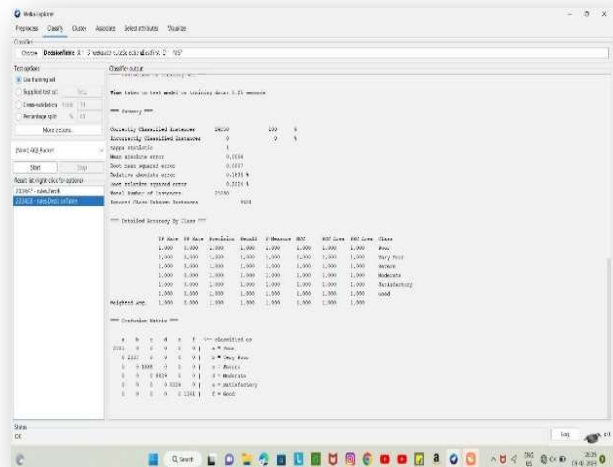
Weka Explorer

Preprocess Classify Cluster Associate Select attributes Visualize

Classifier

Choose DecisionTable -X 1 -S weka.attributeSelection.BestFirst -D 1 -N 5

Test options

Use training set

Supplied test set Set...

Cross-validation Folds 10

Percentage split % 66

More options...

(Nom) ACQ_Rating

Start Stop

Result list (right-click for options)

23:34:57 - rules.ZeroR

23:34:58 - rules.DecisionTable

Classifier output

Time taken to test model on training data: 0.03 seconds

=== Summary ===

Correctly Classified Instances 25000 100 %

Incorrectly Classified Instances 0 0 %

Kappa statistic 1

Mean absolute error 0.0334

Root mean squared error 0.0857

Relative absolute error 12.1535 %

Root relative squared error 23.2216 %

Total Number of Instances 25000

Ignored Class Unknown Instances 9424

=== Detailed Accuracy By Class ===

| | TP Rate | FP Rate | Precision | Recall | F-Measure | MCC | ROC Area | PRC Area | Class |
|---|---|---|---|---|---|---|---|---|---|
| | 1.000 | 0.000 | 1.000 | 1.000 | 1.000 | 1.000 | 1.000 | 1.000 | Poor |
| | 1.000 | 0.000 | 1.000 | 1.000 | 1.000 | 1.000 | 1.000 | 1.000 | Very Poor |
| | 1.000 | 0.000 | 1.000 | 1.000 | 1.000 | 1.000 | 1.000 | 1.000 | Severe |
| | 1.000 | 0.000 | 1.000 | 1.000 | 1.000 | 1.000 | 1.000 | 1.000 | Moderate |
| | 1.000 | 0.000 | 1.000 | 1.000 | 1.000 | 1.000 | 1.000 | 1.000 | Satisfactory |
| | 1.000 | 0.000 | 1.000 | 1.000 | 1.000 | 1.000 | 1.000 | 1.000 | Good |
| Weighted Avg. | 1.000 | 0.000 | 1.000 | 1.000 | 1.000 | 1.000 | 1.000 | 1.000 | |

=== Confusion Matrix ===

a b c d e f <-- classified as
2061 0 0 0 0 0 | a = Poor
0 2337 0 0 0 0 | b = Very Poor
0 0 1888 0 0 0 | c = Severe
0 0 0 8434 0 0 | d = Moderate
0 0 0 0 8924 0 | e = Satisfactory
0 0 0 0 0 1361 | f = Good

Status
OK

Log x 0